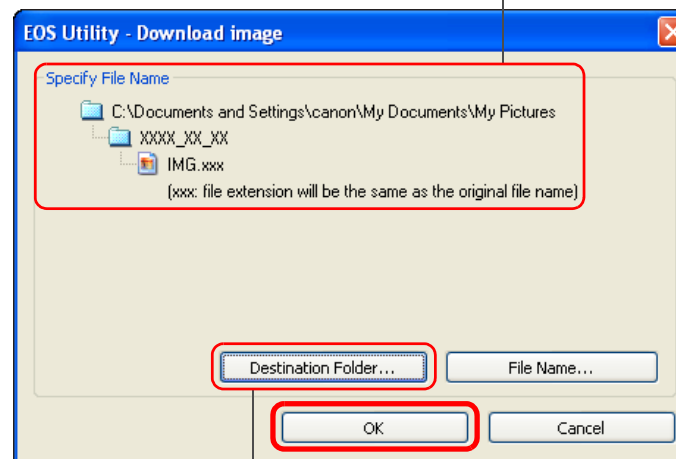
EOS Utility - Download image

Specify File Name

C:\Documents and Settings\canon\My Documents\My Pictures

XXXX_XX_XX

IMG.xxx

(xxx: file extension will be the same as the original file name)

Destination Folder...

File Name...

OK

Cancel